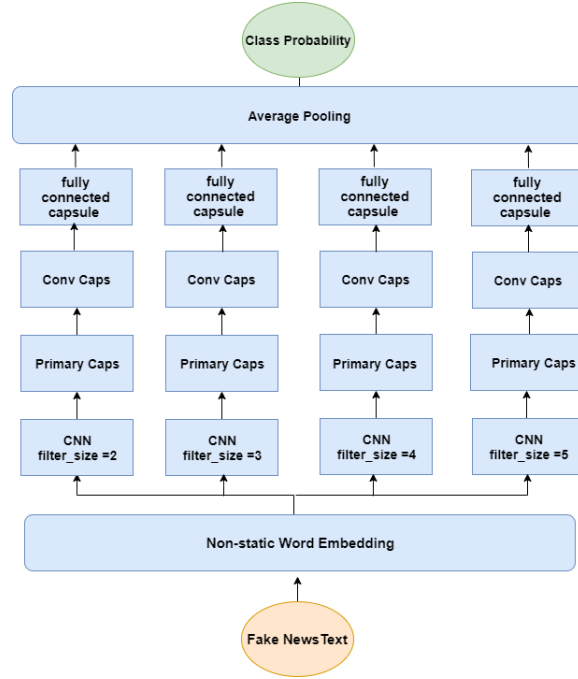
Class Probability

Average Pooling

fully connected capsule

fully connected capsule

fully connected capsule

fully connected capsule

Conv Caps

Conv Caps

Conv Caps

Conv Caps

Primary Caps

Primary Caps

Primary Caps

Primary Caps

CNN filter_size =2

CNN filter_size =3

CNN filter_size =4

CNN filter_size =5

Non-static Word Embedding

Fake NewsText